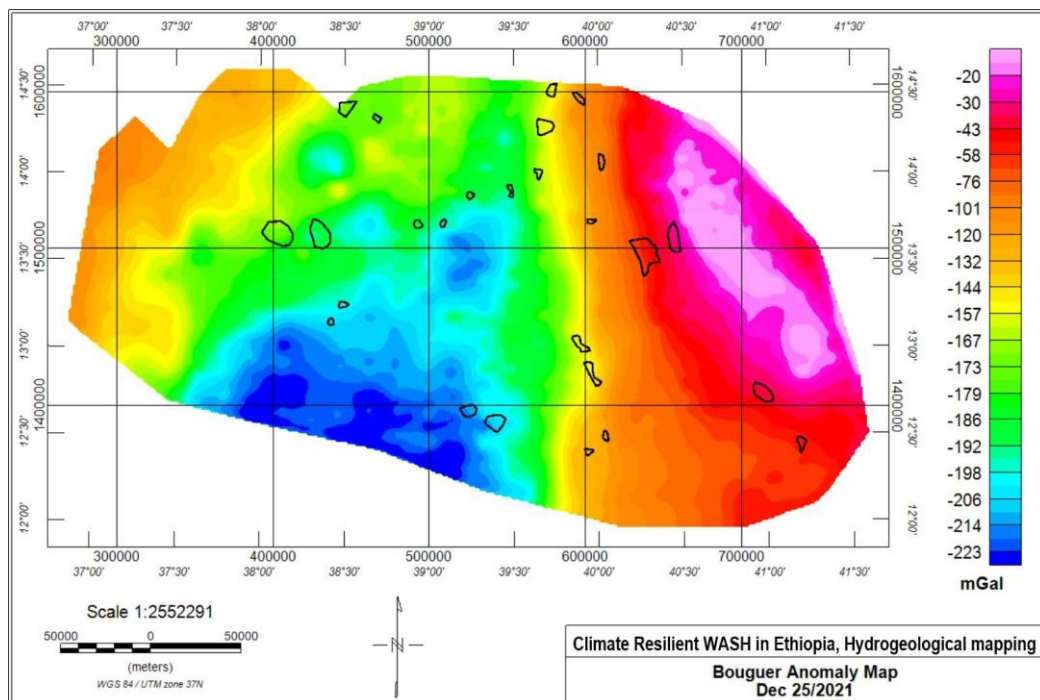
37°00' 37°30' 38°00' 38°30' 39°00' 39°30' 40°00' 40°30' 41°00' 41°30'
300000 400000 500000 600000 700000

14°30' 1600000
14°00'
13°30' 1500000
13°00'
12°30' 1400000
12°00'

1600000 14°30'
14°00'
1500000 13°30'
13°00'
1400000 12°30'
12°00'

300000 400000 500000 600000 700000
37°00' 37°30' 38°00' 38°30' 39°00' 39°30' 40°00' 40°30' 41°00' 41°30'

-20
-30
-43
-58
-76
-101
-120
-132
-144
-157
-167
-173
-179
-186
-192
-198
-206
-214
-223
mGal

Scale 1:2552291
50000 0 50000
(meters)
WGS 84 / UTM zone 37N

N

Climate Resilient WASH in Ethiopia, Hydrogeological mapping
Bouguer Anomaly Map
Dec 25/2021